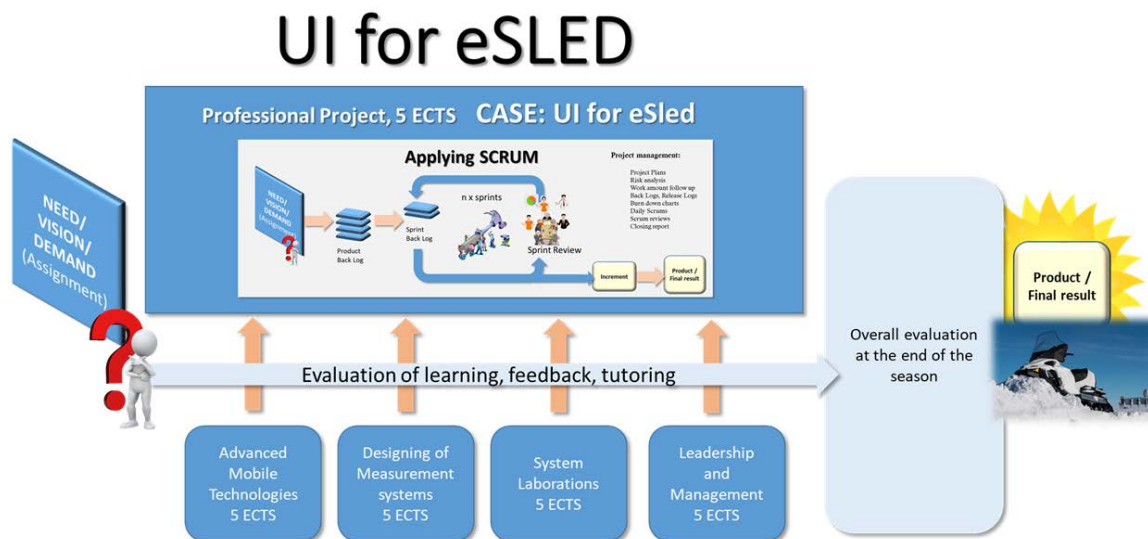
UI for eSLED

NEED/ VISION/ DEMAND (Assignment)

Professional Project, 5 ECTS CASE: UI for eSled

Applying SCRUM

NEED/ VISION/ DEMAND (Assignment)

Product Back Log

Sprint Back Log

n x sprints

Sprint Review

Increment

Product / Final result

Project management:

Project Plans
Risk analysis
Work amount follow up
Back Logs, Release Logs
Burn down charts
Daily Scrums
Scrum reviews
Closing report

Product / Final result

Evaluation of learning, feedback, tutoring

Overall evaluation at the end of the season

Advanced Mobile Technologies 5 ECTS

Designing of Measurement systems 5 ECTS

System Laborations 5 ECTS

Leadership and Management 5 ECTS